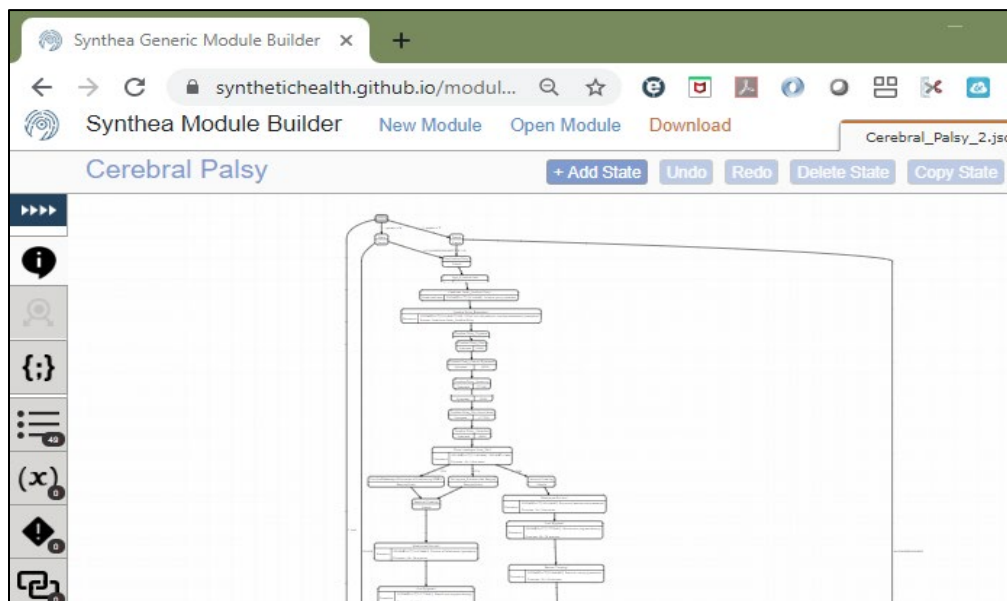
Synthea Generic Module Builder ×

synthetichealth.github.io/modul...

Synthea Module Builder New Module Open Module Download

Cerebral_Palsy_2.jso

Cerebral Palsy

+ Add State Undo Redo Delete State Copy State

▸▸▸▸

{;}

48

$(x)$ 0

0